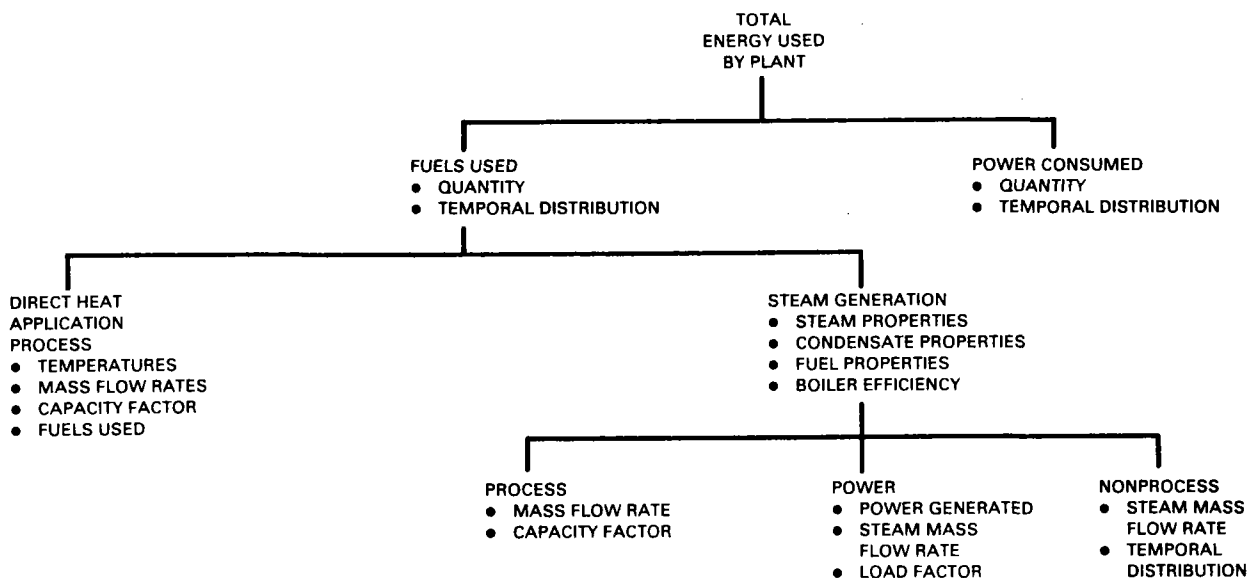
TOTAL ENERGY USED BY PLANT

FUELS USED
• QUANTITY
• TEMPORAL DISTRIBUTION

POWER CONSUMED
• QUANTITY
• TEMPORAL DISTRIBUTION

DIRECT HEAT APPLICATION PROCESS
• TEMPERATURES
• MASS FLOW RATES
• CAPACITY FACTOR
• FUELS USED

STEAM GENERATION
• STEAM PROPERTIES
• CONDENSATE PROPERTIES
• FUEL PROPERTIES
• BOILER EFFICIENCY

PROCESS
• MASS FLOW RATE
• CAPACITY FACTOR

POWER
• POWER GENERATED
• STEAM MASS FLOW RATE
• LOAD FACTOR

NONPROCESS
• STEAM MASS FLOW RATE
• TEMPORAL DISTRIBUTION